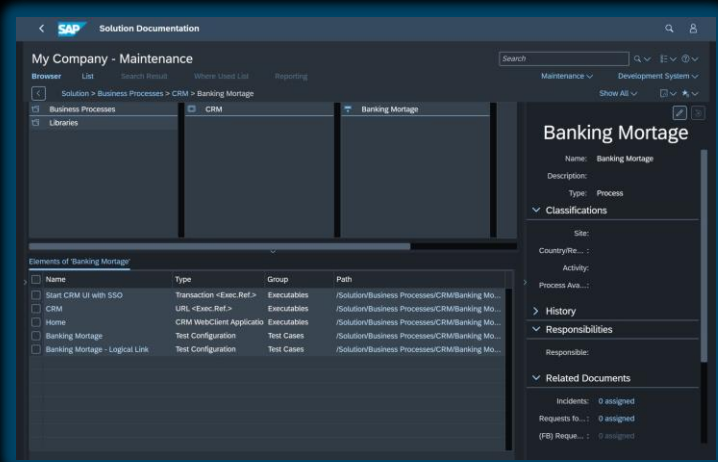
SAP Solution Documentation

My Company - Maintenance

Search

Browser List Search Result Where Used List Reporting

Maintenance Development System

Solution > Business Processes > CRM > Banking Mortage

Show All

Business Processes
Libraries

CRM

Banking Mortage

Banking Mortage

Name: Banking Mortage
Description:
Type: Process

Classifications

Site:
Country/Re...:
Activity:
Process Ava...:

History

Responsibilities

Responsible:

Related Documents

Incidents: 0 assigned
Requests fo...: 0 assigned
(FB) Reque...: 0 assigned

Elements of 'Banking Mortage'

| Name | Type | Group | Path |
|---|---|---|---|
| Start CRM UI with SSO | Transaction <Exec.Ref.> | Executables | /Solution/Business Processes/CRM/Banking Mo... |
| CRM | URL <Exec.Ref.> | Executables | /Solution/Business Processes/CRM/Banking Mo... |
| Home | CRM WebClient Applicatio | Executables | /Solution/Business Processes/CRM/Banking Mo... |
| Banking Mortage | Test Configuration | Test Cases | /Solution/Business Processes/CRM/Banking Mo... |
| Banking Mortage - Logical Link | Test Configuration | Test Cases | /Solution/Business Processes/CRM/Banking Mo... |